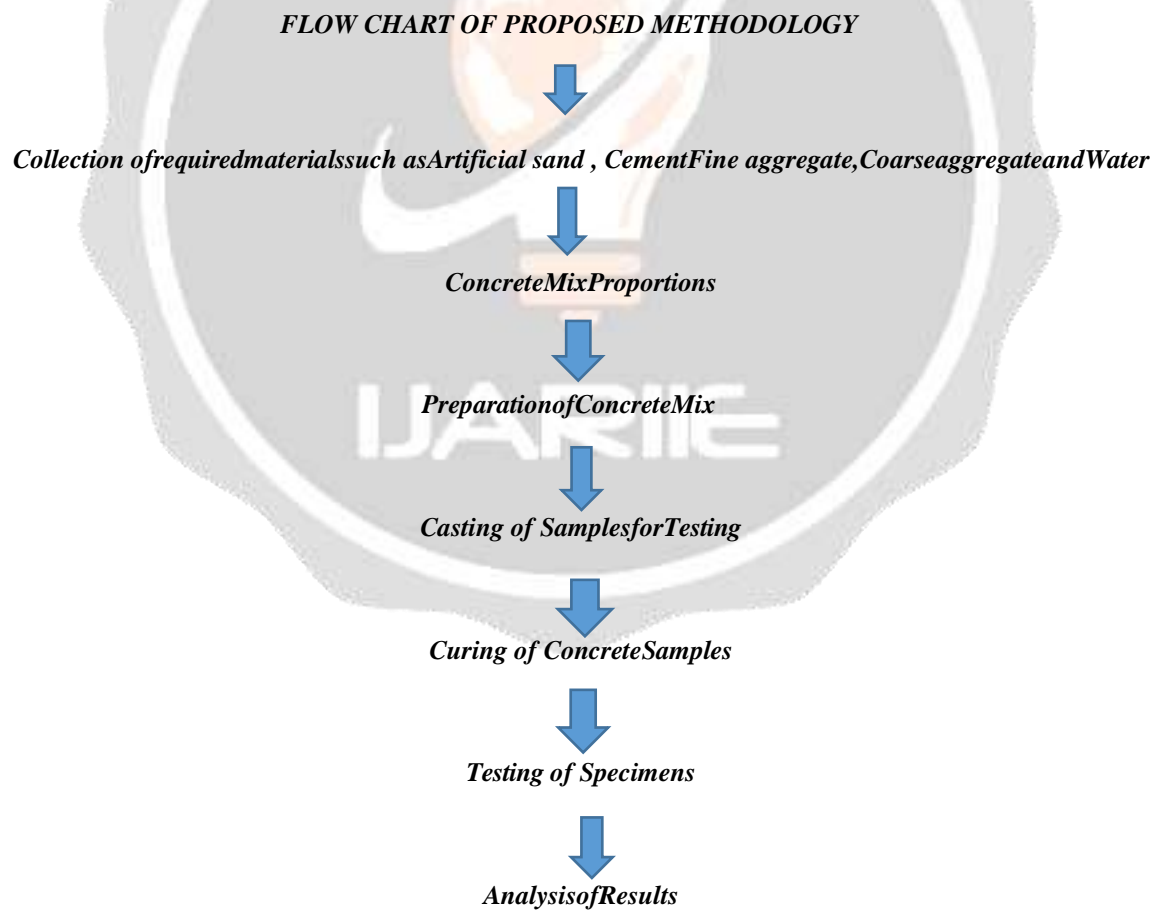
FLOW CHART OF PROPOSED METHODOLOGY

Collection ofrequiredmaterialssuch asArtificial sand , CementFine aggregate,CoarseaggregateandWater

ConcreteMixProportions

PreparationofConcreteMix

IJARIIE

Casting of SamplesforTesting

Curing of ConcreteSamples

Testing of Specimens

AnalysisofResults